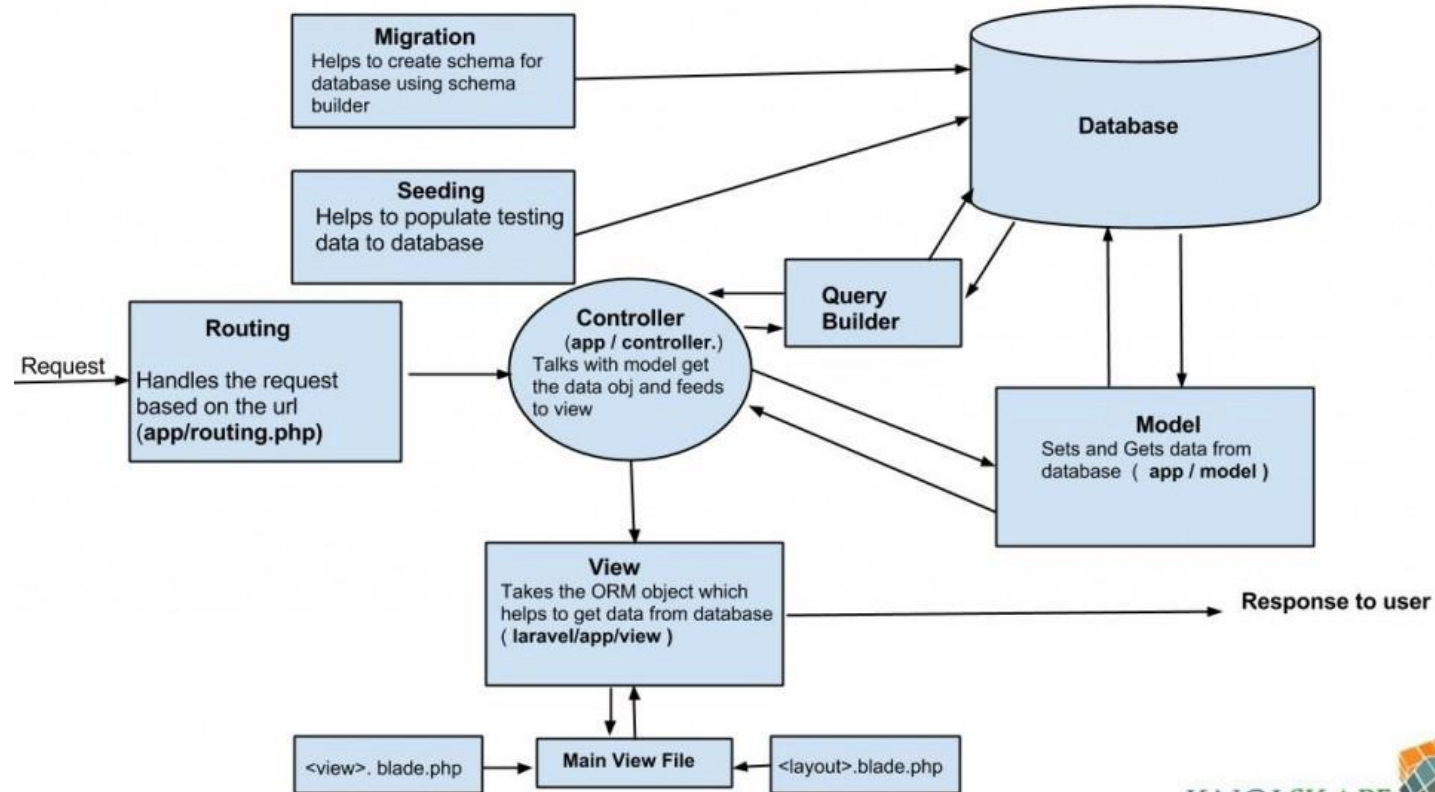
Migration
Helps to create schema for database using schema builder

Database

Seeding
Helps to populate testing data to database

Query Builder

Routing
Handles the request based on the url (app/routing.php)

Request

Controller
(app / controller.)
Talks with model get the data obj and feeds to view

Model
Sets and Gets data from database ( app / model )

View
Takes the ORM object which helps to get data from database ( laravel/app/view )

Response to user

<view>. blade.php

Main View File

<layout>.blade.php

KAIZSKAPE
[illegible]